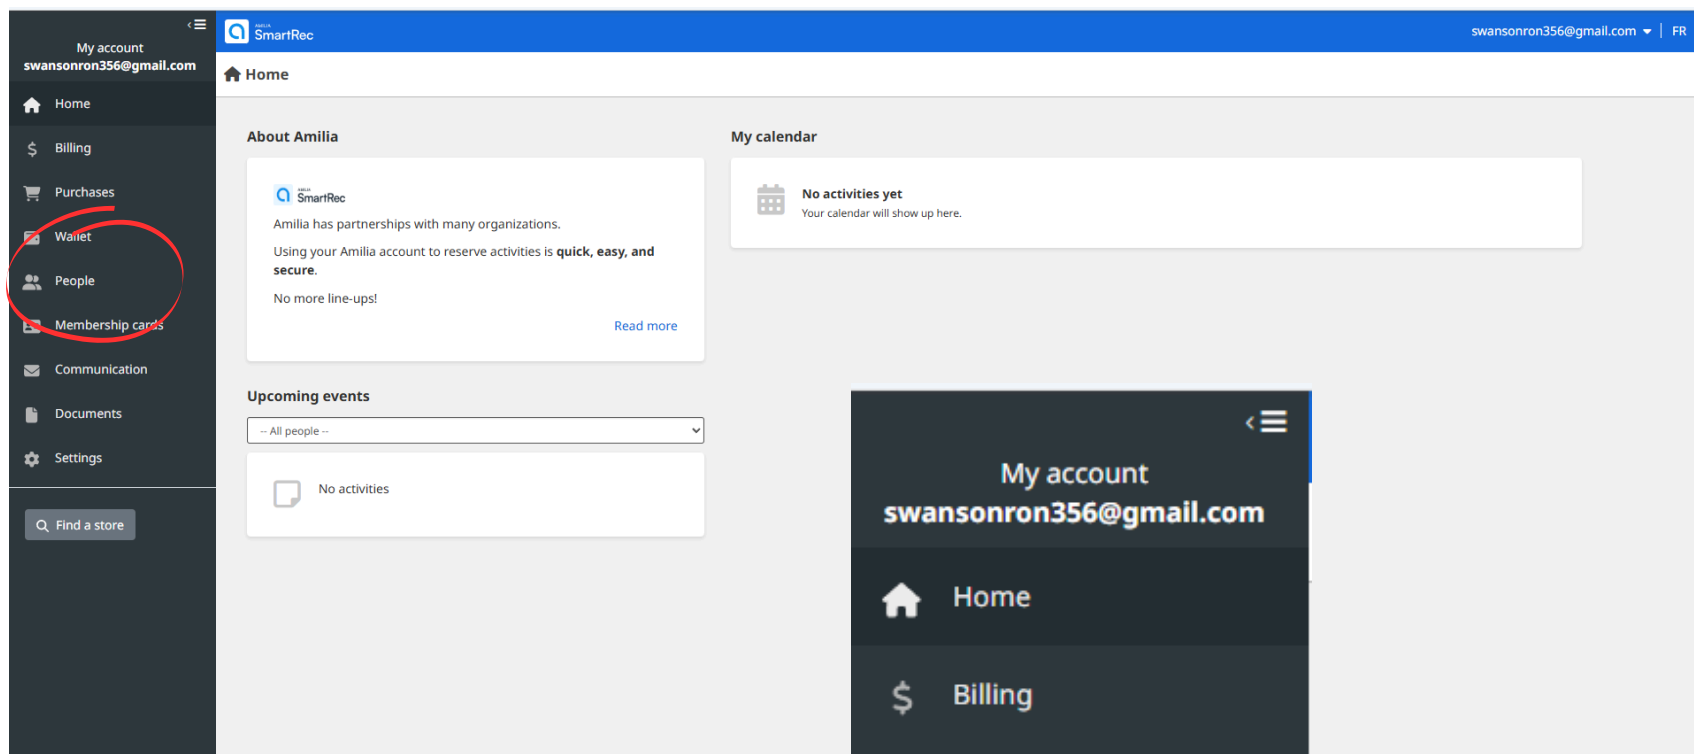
My account
swansonron356@gmail.com

Home
Billing
Purchases
Wallet
People
Membership cards
Communication
Documents
Settings

Find a store

AMILIA SmartRec

swansonron356@gmail.com | FR

Home

About Amilia

AMILIA SmartRec

Amilia has partnerships with many organizations.

Using your Amilia account to reserve activities is **quick, easy, and secure**.

No more line-ups!

Read more

My calendar

**No activities yet**
Your calendar will show up here.

Upcoming events

-- All people --

No activities

My account
swansonron356@gmail.com

Home
Billing